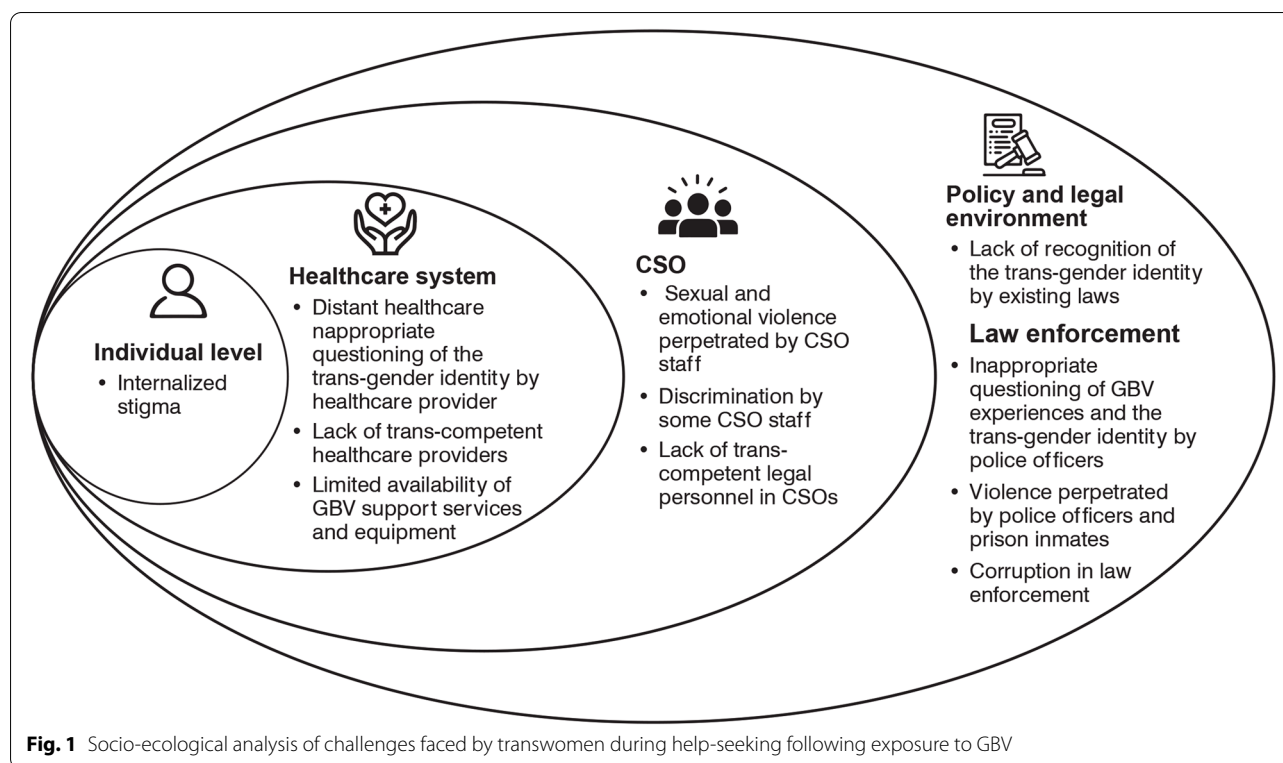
Individual level

• Internalized stigma

Healthcare system

• Distant healthcare nappropriate questioning of the trans-gender identity by healthcare provider

• Lack of trans-competent healthcare providers

• Limited availability of GBV support services and equipment

CSO

• Sexual and emotional violence perpetrated by CSO staff

• Discrimination by some CSO staff

• Lack of trans-competent legal personnel in CSOs

Policy and legal environment

• Lack of recognition of the trans-gender identity by existing laws

Law enforcement

• Inappropriate questioning of GBV experiences and the trans-gender identity by police officers

• Violence perpetrated by police officers and prison inmates

• Corruption in law enforcement

**Fig. 1** Socio-ecological analysis of challenges faced by transwomen during help-seeking following exposure to GBV